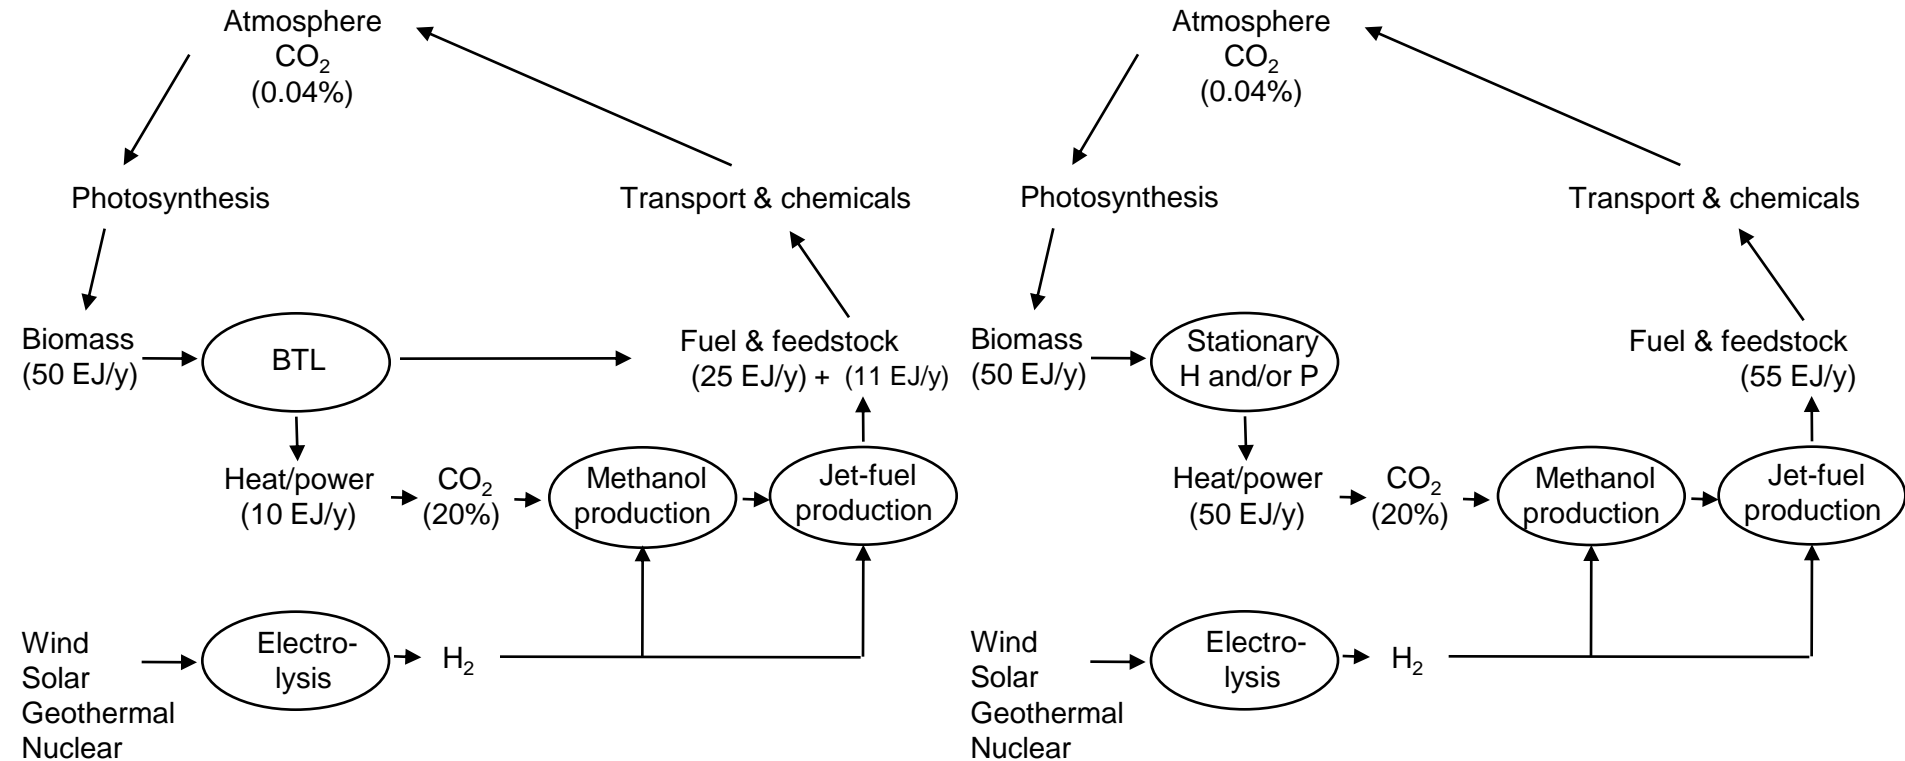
Atmosphere
$CO_2$
(0.04%)

Photosynthesis

Transport & chemicals

Biomass
(50 EJ/y)

BTL

Fuel & feedstock
(25 EJ/y) + (11 EJ/y)

Heat/power
(10 EJ/y)

$CO_2$
(20%)

Methanol production

Jet-fuel production

Wind
Solar
Geothermal
Nuclear

Electrolysis

$H_2$

Atmosphere
$CO_2$
(0.04%)

Photosynthesis

Transport & chemicals

Biomass
(50 EJ/y)

Stationary
H and/or P

Fuel & feedstock
(55 EJ/y)

Heat/power
(50 EJ/y)

$CO_2$
(20%)

Methanol production

Jet-fuel production

Wind
Solar
Geothermal
Nuclear

Electrolysis

$H_2$